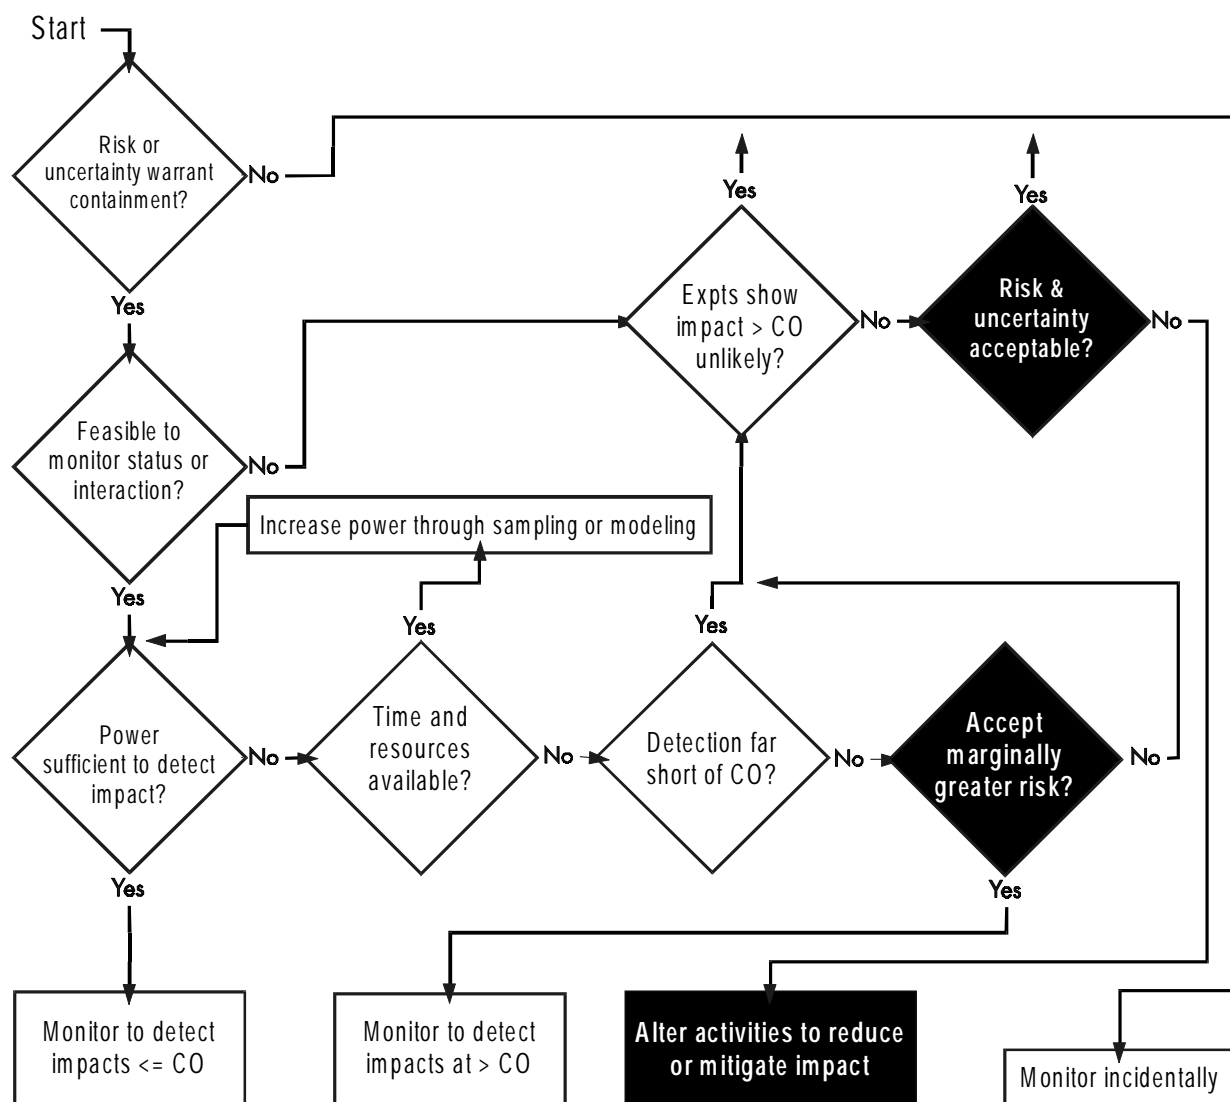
Start

Risk or uncertainty warrant containment?

No

Yes

Yes

Yes

Expts show impact > CO unlikely?

No

Risk & uncertainty acceptable?

No

Feasible to monitor status or interaction?

No

Increase power through sampling or modeling

Yes

Yes

Yes

Power sufficient to detect impact?

No

Time and resources available?

No

Detection far short of CO?

No

Accept marginally greater risk?

No

Yes

Yes

Monitor to detect impacts <= CO

Monitor to detect impacts at > CO

Alter activities to reduce or mitigate impact

Monitor incidentally